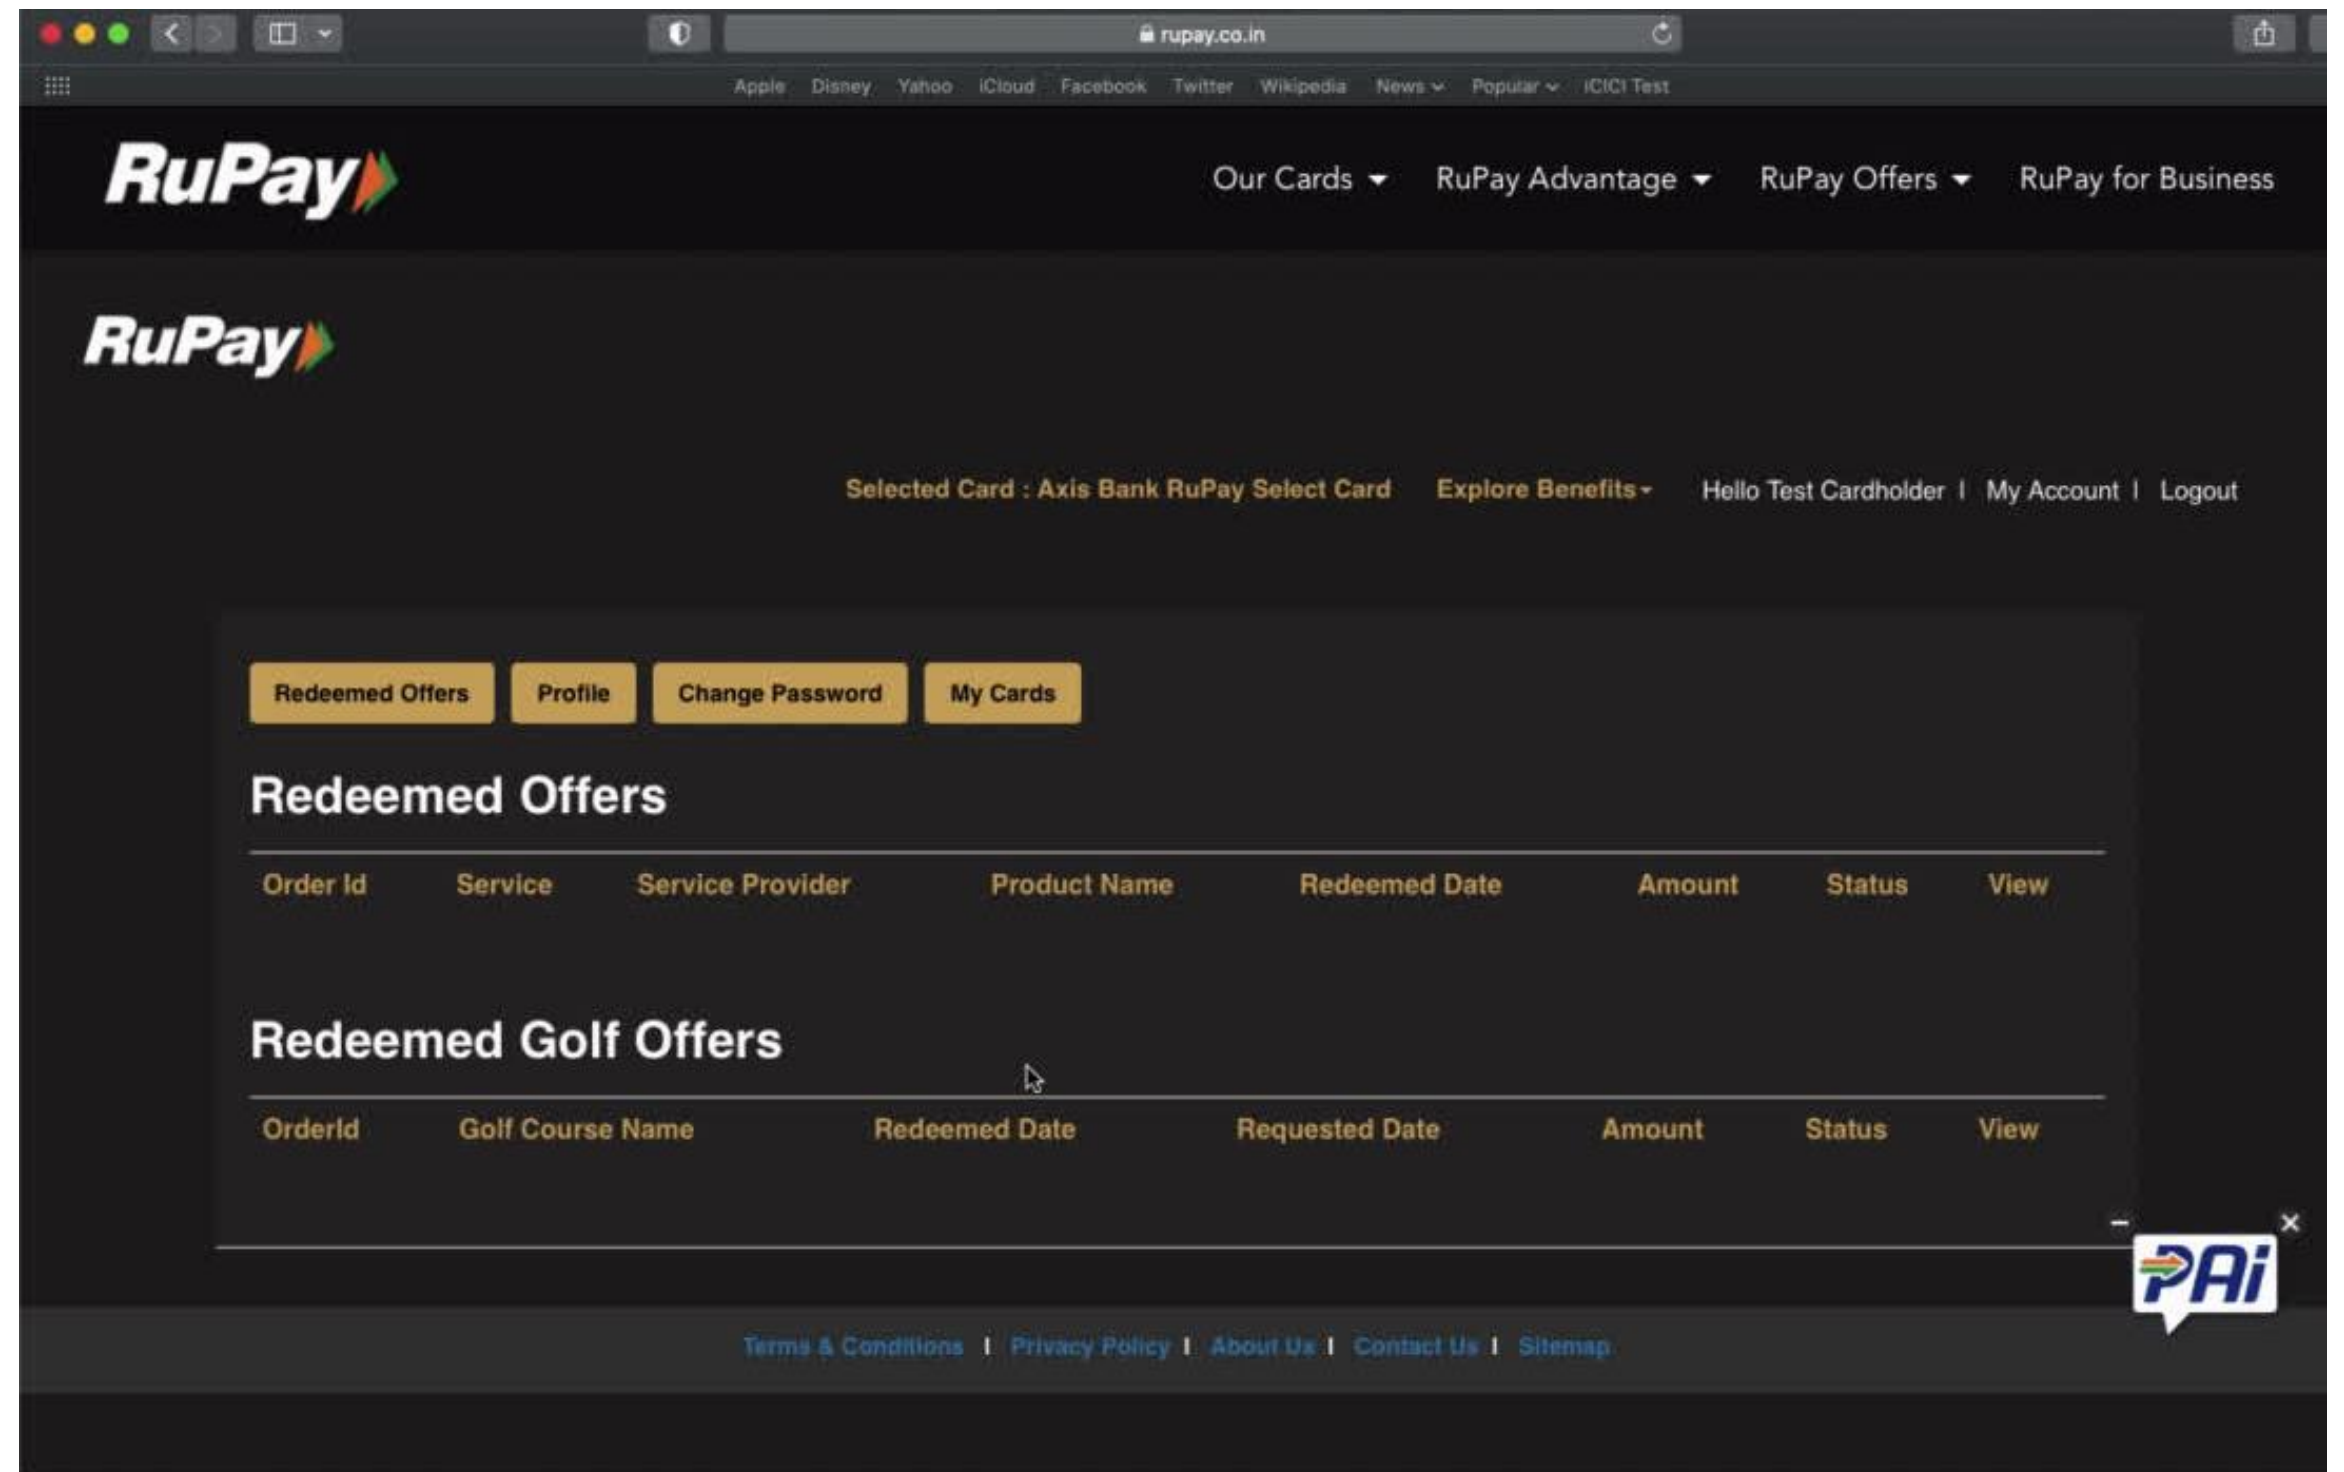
rupay.co.in

Apple Disney Yahoo iCloud Facebook Twitter Wikipedia News Popular ICICI Test

RuPay

Our Cards RuPay Advantage RuPay Offers RuPay for Business

RuPay

Selected Card : Axis Bank RuPay Select Card Explore Benefits Hello Test Cardholder | My Account | Logout

Redeemed Offers Profile Change Password My Cards

Redeemed Offers

| Order Id | Service | Service Provider | Product Name | Redeemed Date | Amount | Status | View |
|---|---|---|---|---|---|---|---|

Redeemed Golf Offers

| OrderId | Golf Course Name | Redeemed Date | Requested Date | Amount | Status | View |
|---|---|---|---|---|---|---|

PAi

Terms & Conditions | Privacy Policy | About Us | Contact Us | Sitemap